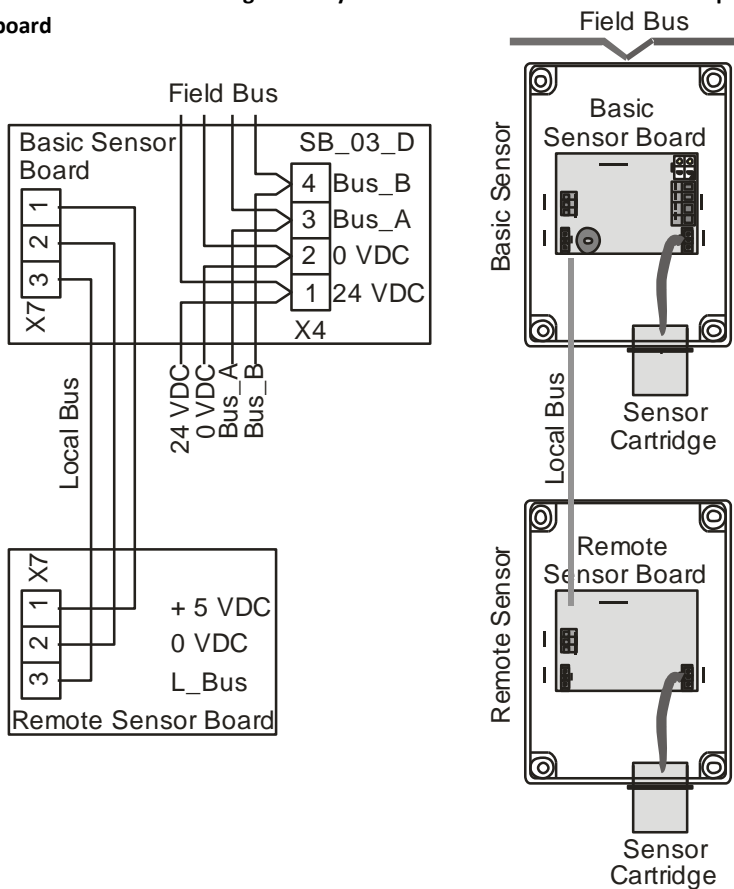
board

Field Bus

Basic Sensor Board

SB_03_D

1
2
3
X7

4 Bus_B
3 Bus_A
2 0 VDC
1 24 VDC
X4

24 VDC
0 VDC
Bus_A
Bus_B

Local Bus

X7
1
2
3

+ 5 VDC
0 VDC
L_Bus

Remote Sensor Board

Field Bus

Basic Sensor

Basic Sensor Board

Local Bus

Sensor Cartridge

Remote Sensor

Remote Sensor Board

Sensor Cartridge